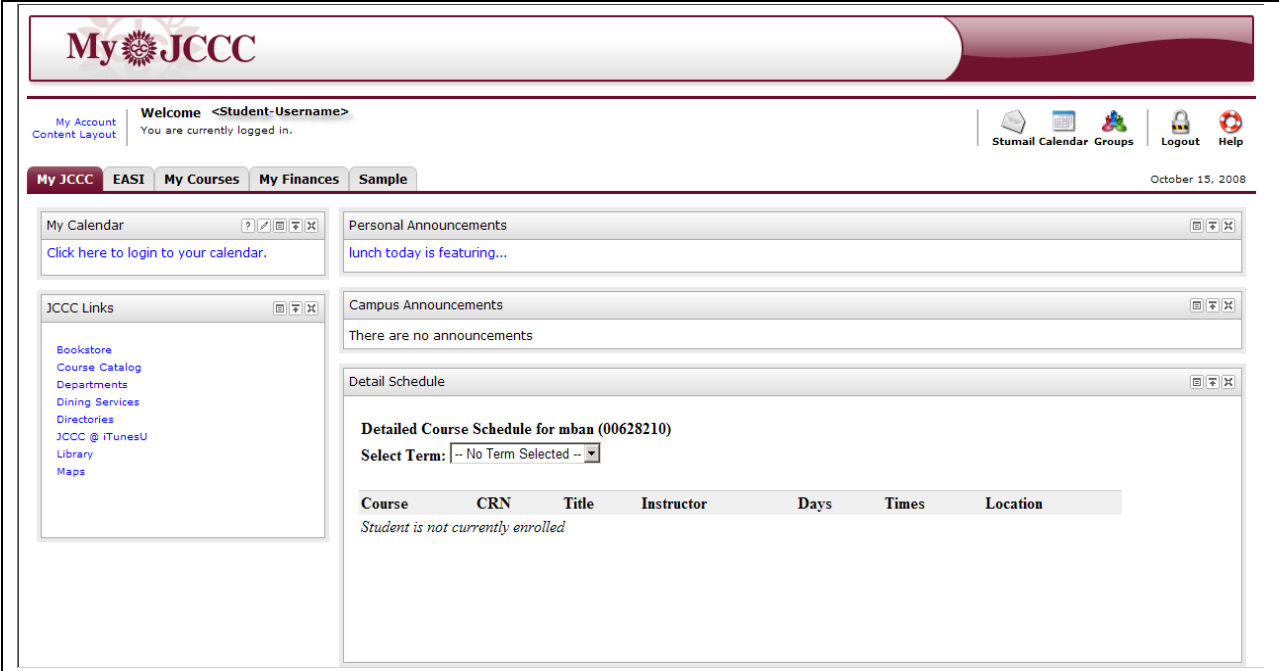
My JCCC

My Account
Content Layout

Welcome <Student-Username>
You are currently logged in.

Stumail Calendar Groups Logout Help

My JCCC | EASI | My Courses | My Finances | Sample

October 15, 2008

My Calendar

Click here to login to your calendar.

JCCC Links

Bookstore
Course Catalog
Departments
Dining Services
Directories
JCCC @ iTunesU
Library
Maps

Personal Announcements

lunch today is featuring...

Campus Announcements

There are no announcements

Detail Schedule

Detailed Course Schedule for mban (00628210)
Select Term: -- No Term Selected --

| Course | CRN | Title | Instructor | Days | Times | Location |
|---|---|---|---|---|---|---|

*Student is not currently enrolled*